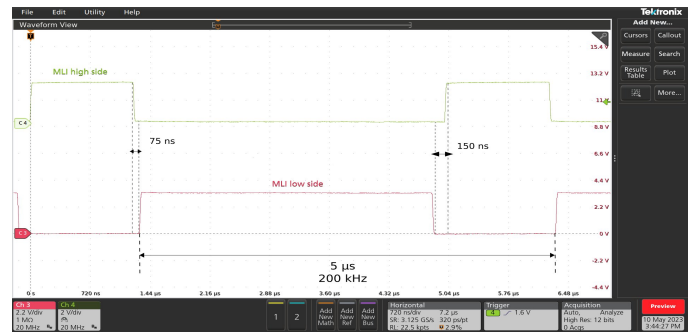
File Edit Utility Help

Tektronix

Waveform View

Add New...

Cursors Callout

Measure Search

Results Table Plot

More...

T

MLI high side

C4

75 ns

150 ns

MLI low side

C3

5 µs
200 kHz

15.4 V
13.2 V
11 V
8.8 V
6.6 V
4.4 V
2.2 V
0 V
-2.2 V
-4.4 V

0 s
720 ns
1.44 µs
2.16 µs
2.88 µs
3.60 µs
4.32 µs
5.04 µs
5.76 µs
6.48 µs

Ch 3
2.2 V/div
1 MΩ
20 MHz

Ch 4
2 V/div
20 MHz

1 2

Add New Math

Add New Ref

Add New Bus

Horizontal
720 ns/div 7.2 µs
SR: 3.125 GS/s 320 ps/pt
RL: 22.5 kpts 2.9%

Trigger
4 1.6 V

Acquisition
Auto, Analyze
High Res: 12 bits
0 Acqs

Preview

10 May 2023
3:44:27 PM